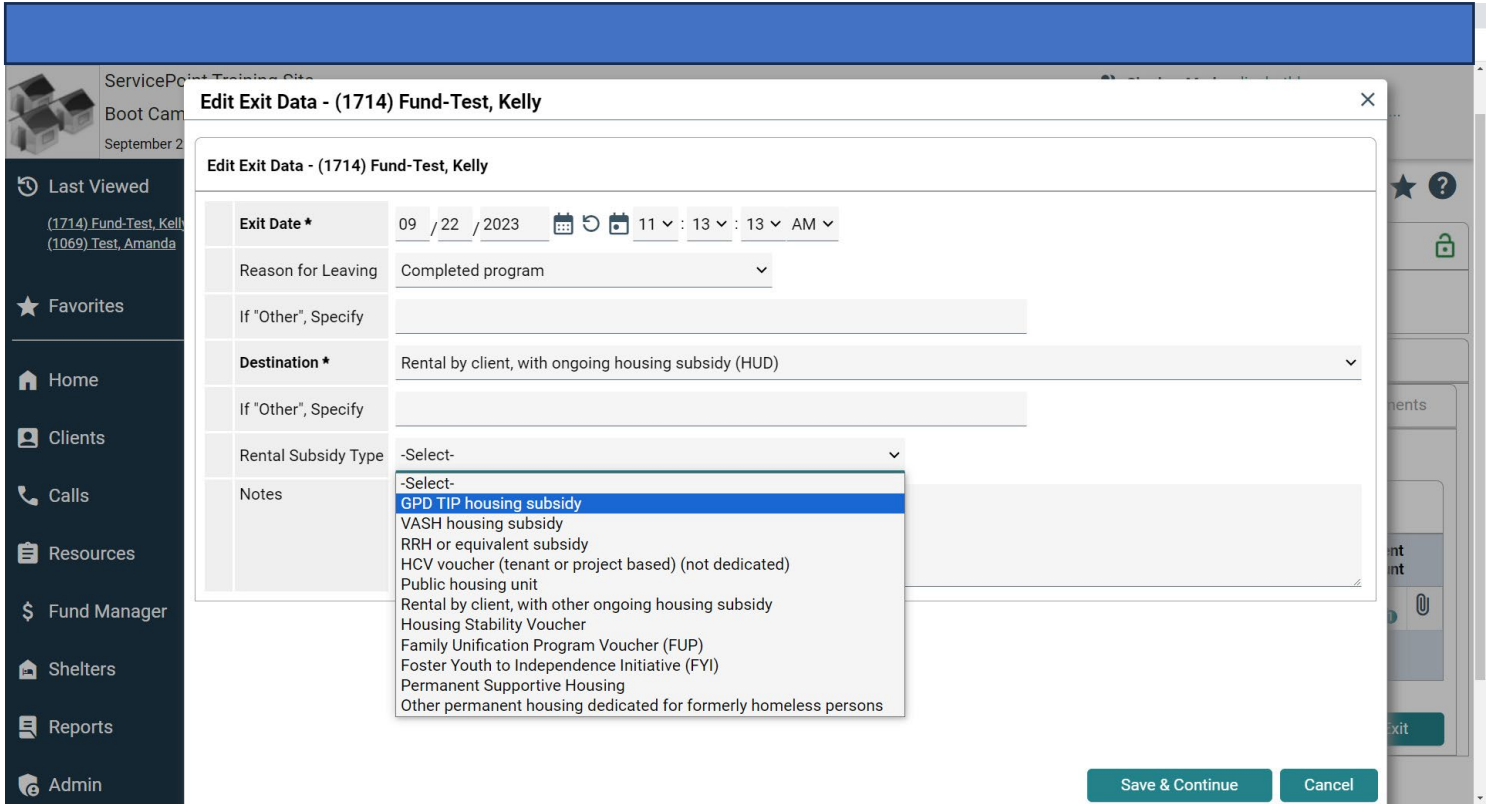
ServicePo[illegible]

Boot Cam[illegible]

September 2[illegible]

Last Viewed

(1714) Fund-Test, Kelly

(1069) Test, Amanda

Favorites

Home

Clients

Calls

Resources

$ Fund Manager

Shelters

Reports

Admin

Edit Exit Data - (1714) Fund-Test, Kelly

×

Edit Exit Data - (1714) Fund-Test, Kelly

| | |
|---|---|
| Exit Date * | 09 / 22 / 2023 11 : 13 : 13 AM |
| Reason for Leaving | Completed program |
| If "Other", Specify | |
| Destination * | Rental by client, with ongoing housing subsidy (HUD) |
| If "Other", Specify | |
| Rental Subsidy Type | -Select- |
| Notes | |

-Select-
GPD TIP housing subsidy
VASH housing subsidy
RRH or equivalent subsidy
HCV voucher (tenant or project based) (not dedicated)
Public housing unit
Rental by client, with other ongoing housing subsidy
Housing Stability Voucher
Family Unification Program Voucher (FUP)
Foster Youth to Independence Initiative (FYI)
Permanent Supportive Housing
Other permanent housing dedicated for formerly homeless persons

nents

nt
nt

xit

Save & Continue

Cancel